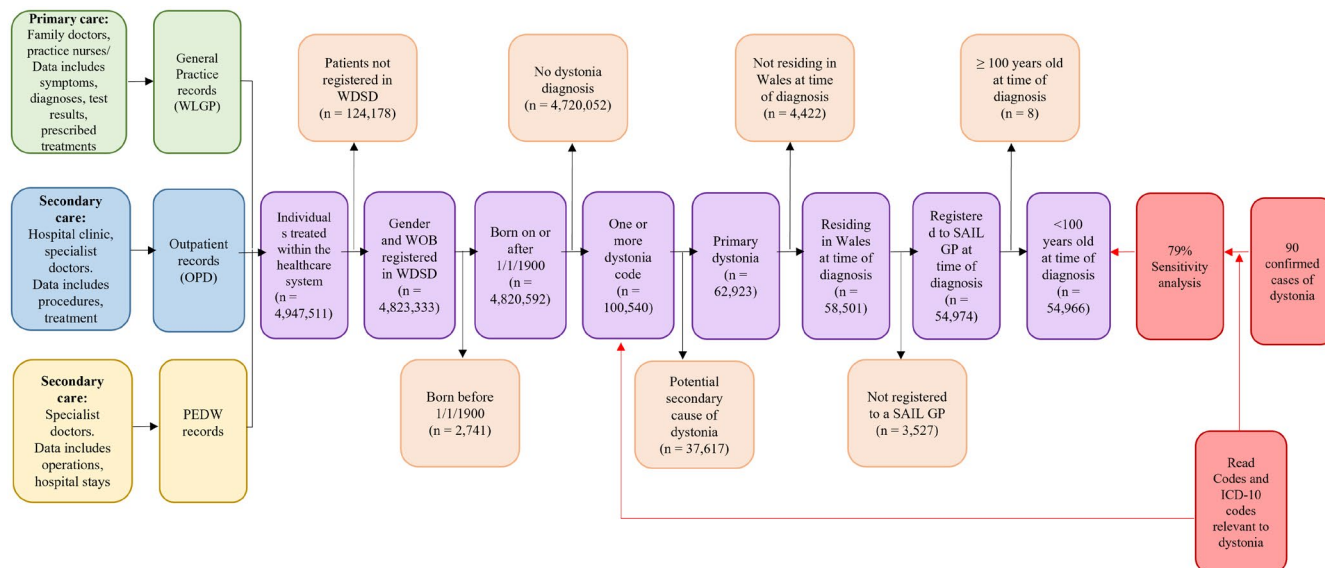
**Primary care:** Family doctors, practice nurses/ Data includes symptoms, diagnoses, test results, prescribed treatments

General Practice records (WLGP)

**Secondary care:** Hospital clinic, specialist doctors. Data includes procedures, treatment

Outpatient records (OPD)

**Secondary care:** Specialist doctors. Data includes operations, hospital stays

PEDW records

Individuals treated within the healthcare system (n = 4,947,511)

Patients not registered in WDSD (n = 124,178)

Gender and WOB registered in WDSD (n = 4,823,333)

Born before 1/1/1900 (n = 2,741)

Born on or after 1/1/1900 (n = 4,820,592)

No dystonia diagnosis (n = 4,720,052)

One or more dystonia code (n = 100,540)

Potential secondary cause of dystonia (n = 37,617)

Primary dystonia (n = 62,923)

Not residing in Wales at time of diagnosis (n = 4,422)

Residing in Wales at time of diagnosis (n = 58,501)

Not registered to a SAIL GP (n = 3,527)

Registered to SAIL GP at time of diagnosis (n = 54,974)

≥ 100 years old at time of diagnosis (n = 8)

<100 years old at time of diagnosis (n = 54,966)

79% Sensitivity analysis

90 confirmed cases of dystonia

Read Codes and ICD-10 codes relevant to dystonia